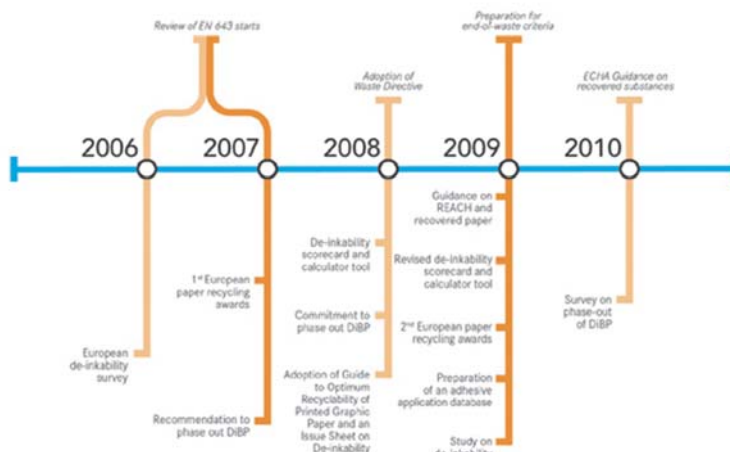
Review of EN 643 starts

Preparation for end-of-waste criteria

Adoption of Waste Directive

ECHA Guidance on recovered substances

2006

2007

2008

2009

2010

European de-inkability survey

1st European paper recycling awards

Recommendation to phase out DiBP

De-inkability scorecard and calculator tool

Commitment to phase out DiBP

Adoption of Guide to Optimum Recyclability of Printed Graphic Paper and an Issue Sheet on De-inkability

Guidance on REACH and recovered paper

Revised de-inkability scorecard and calculator tool

2nd European paper recycling awards

Preparation of an adhesive application database

Study on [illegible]

Survey on phase-out of DiBP